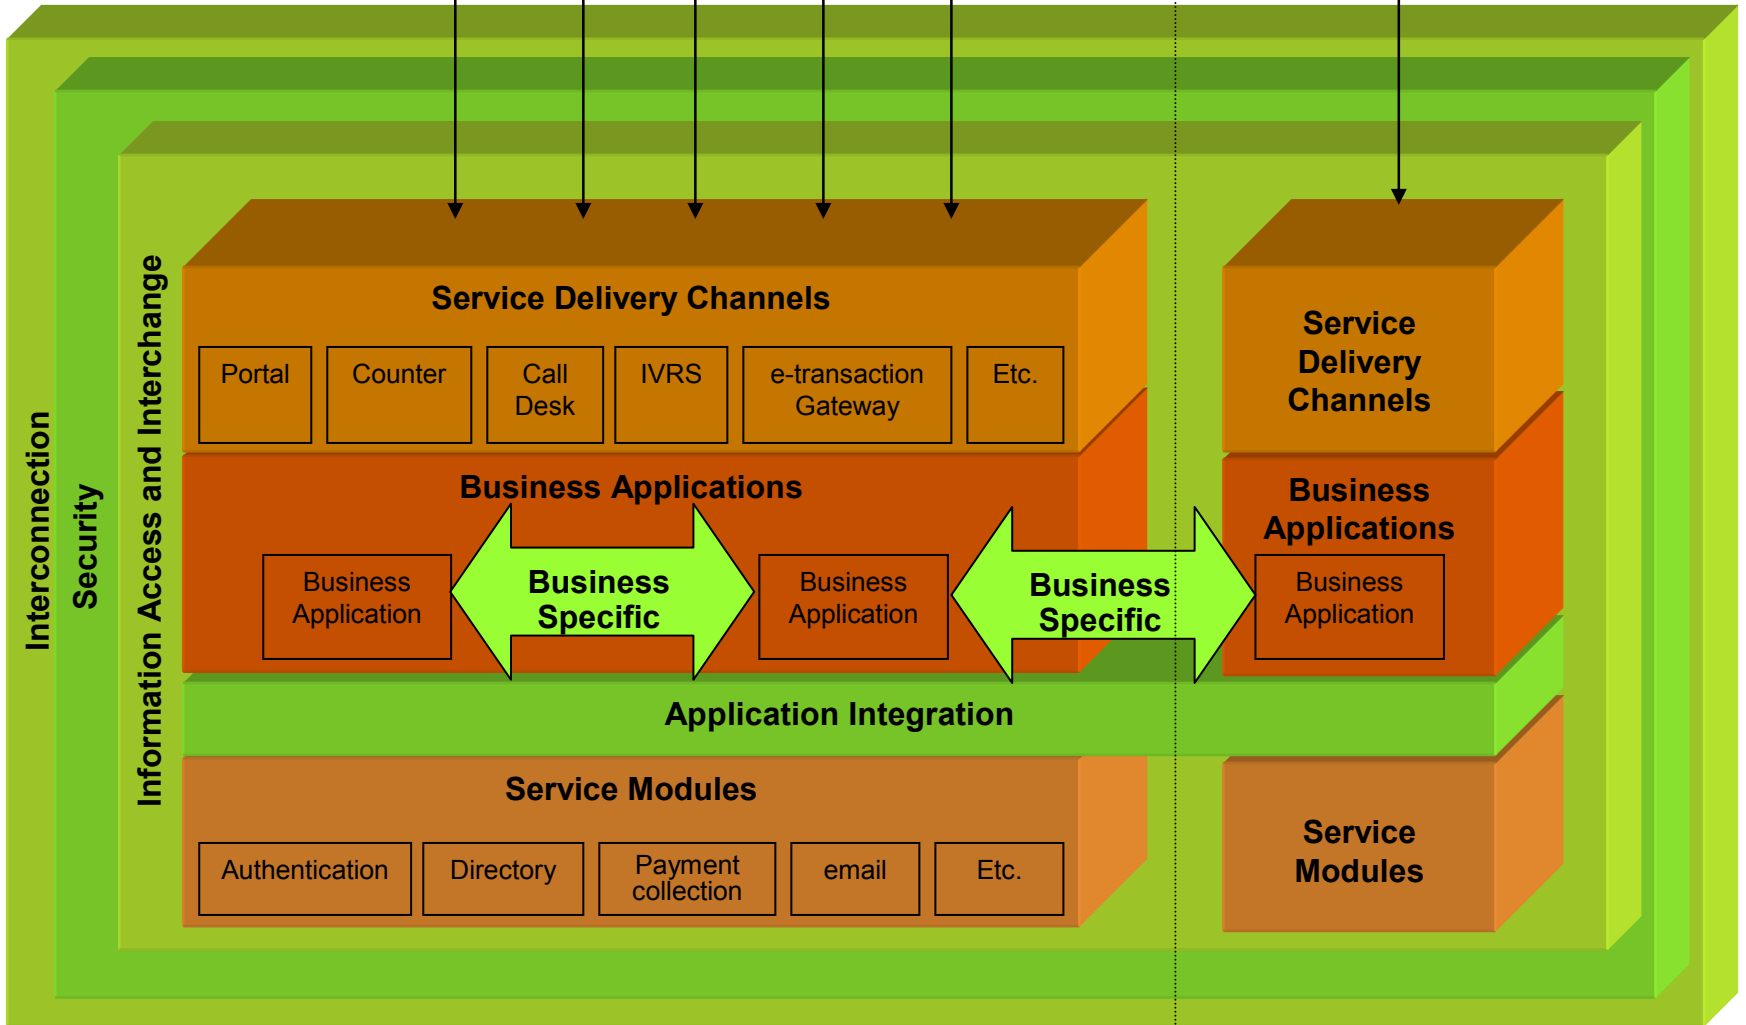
Interconnection

Security

Information Access and Interchange

Service Delivery Channels

Portal

Counter

Call Desk

IVRS

e-transaction Gateway

Etc.

Service Delivery Channels

Business Applications

Business Application

Business Specific

Business Application

Business Specific

Business Applications

Business Application

Application Integration

Service Modules

Authentication

Directory

Payment collection

email

Etc.

Service Modules